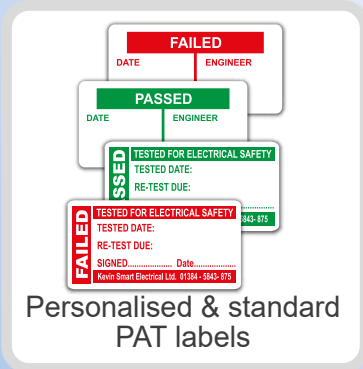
FAILED
DATE
ENGINEER

PASSED
DATE
ENGINEER

SSED
TESTED FOR ELECTRICAL SAFETY
TESTED DATE:
RE-TEST DUE:
5843- 875

FAILED
TESTED FOR ELECTRICAL SAFETY
TESTED DATE:
RE-TEST DUE:
SIGNED.................. Date..................
Kevin Smart Electrical Ltd. 01384 - 5843 - 875

Personalised & standard PAT labels